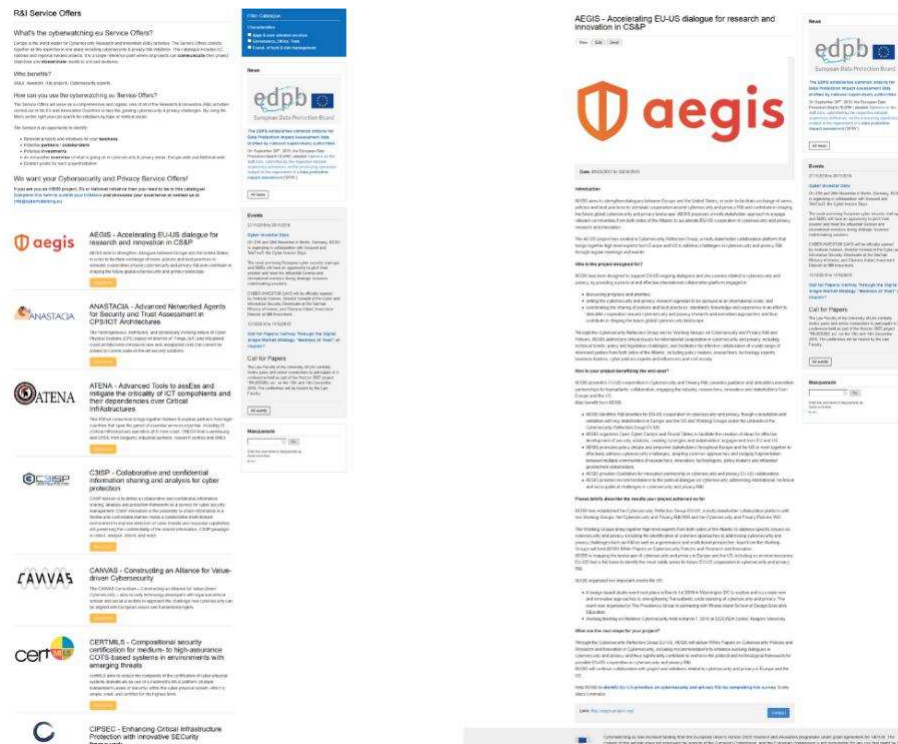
R&I Service Offers

What's the cyberwatching.eu Service Offers?

Who benefits?

How can you use the cyberwatching.eu Service Offers?

We want your Cybersecurity and Privacy Service Offers!

AEGIS - Accelerating EU-US dialogue for research and innovation in CS&P

ANASTACIA - Advanced Networked Agents for Security and Trust Assessment in CPS/IOT Architectures

ATENA - Advanced Tools to assEss and mitigate the criticality of ICT compoNents and their dependencies over Critical InfrAstructures

C3ISP - Collaborative and confidential information sharing and analysis for cyber protection

CANVAS - Constructing an Alliance for Value-driven Cybersecurity

CERTMILS - Compositional security certification for medium- to high-assurance COTS-based systems in environments with emerging threats

CIPSEC - Enhancing Critical Infrastructure Protection with innovative SECurity framework

Filter Catalogue

News

edpb

European Data Protection Board

All news

Events

Call for Papers

All events

Manuscripts

AEGIS - Accelerating EU-US dialogue for research and innovation in CS&P

aegis

Introduction

Who is the project targeted for?

How is your project benefiting the end-user?

Please briefly describe the results your project achieved so far

What are the next steps for your project?

News

edpb

European Data Protection Board

All news

Events

Call for Papers

All events

Manuscripts